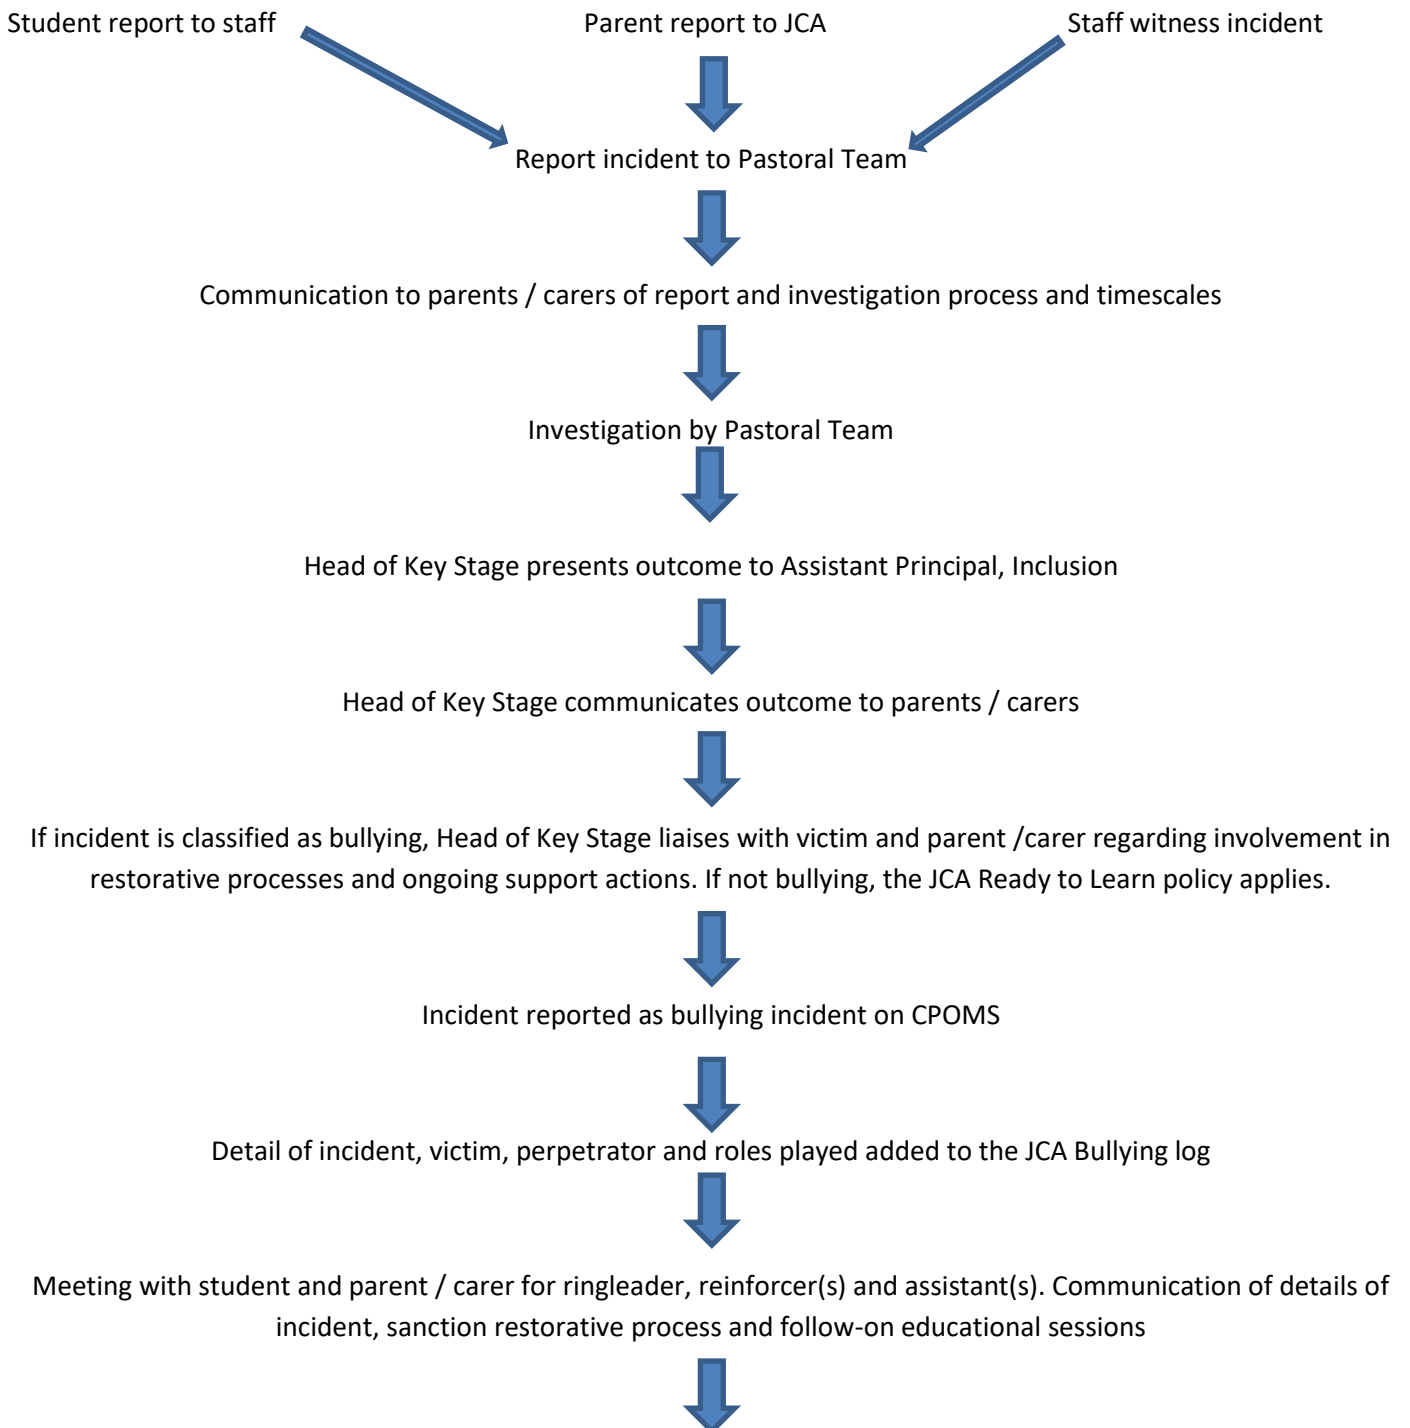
Student report to staff

Parent report to JCA

Staff witness incident

Report incident to Pastoral Team

Communication to parents / carers of report and investigation process and timescales

Investigation by Pastoral Team

Head of Key Stage presents outcome to Assistant Principal, Inclusion

Head of Key Stage communicates outcome to parents / carers

If incident is classified as bullying, Head of Key Stage liaises with victim and parent /carer regarding involvement in restorative processes and ongoing support actions. If not bullying, the JCA Ready to Learn policy applies.

Incident reported as bullying incident on CPOMS

Detail of incident, victim, perpetrator and roles played added to the JCA Bullying log

Meeting with student and parent / carer for ringleader, reinforcer(s) and assistant(s). Communication of details of incident, sanction restorative process and follow-on educational sessions